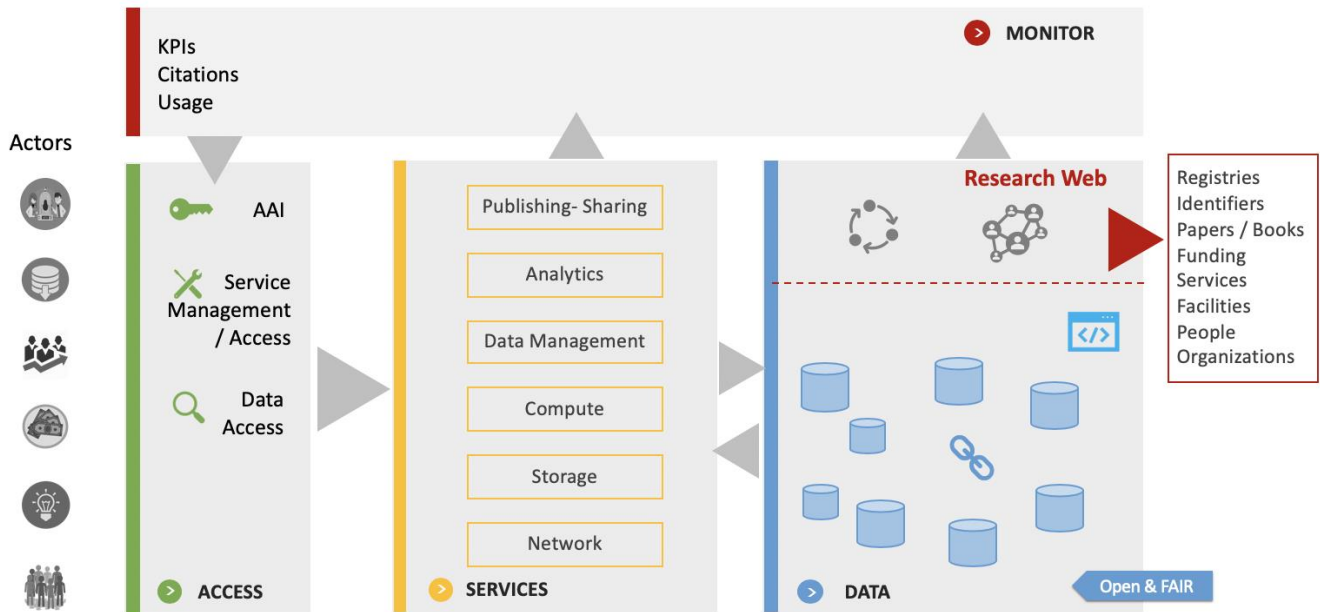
KPIs
Citations
Usage

MONITOR

Actors

AAI

Service Management / Access

Data Access

ACCESS

Publishing- Sharing

Analytics

Data Management

Compute

Storage

Network

SERVICES

Research Web

DATA

Open & FAIR

Registries
Identifiers
Papers / Books
Funding
Services
Facilities
People
Organizations